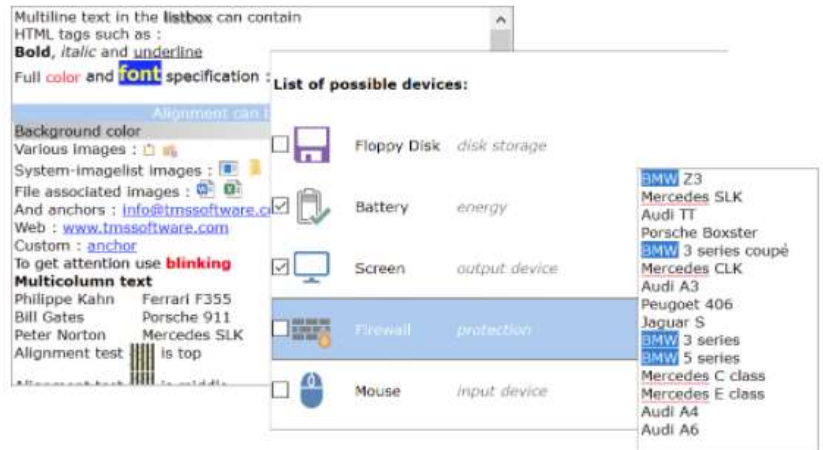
Multiline text in the listbox can contain
HTML tags such as :
**Bold**, *italic* and underline
Full color and font specification :
Alignment can b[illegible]
Background color
Various images :
System-imagelist images :
File associated images :
And anchors : info@tmssoftware.c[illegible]
Web : www.tmssoftware.com
Custom : anchor
To get attention use blinking
**Multicolumn text**

| | |
|---|---|
| Philippe Kahn | Ferrari F355 |
| Bill Gates | Porsche 911 |
| Peter Norton | Mercedes SLK |

Alignment test is top
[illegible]

List of possible devices:

| Device | Description |
|---|---|
| Floppy Disk | disk storage |
| Battery | energy |
| Screen | output device |
| Firewall | protection |
| Mouse | input device |

BMW Z3
Mercedes SLK
Audi TT
Porsche Boxster
BMW 3 series coupé
Mercedes CLK
Audi A3
Peugoet 406
Jaguar S
BMW 3 series
BMW 5 series
Mercedes C class
Mercedes E class
Audi A4
Audi A6